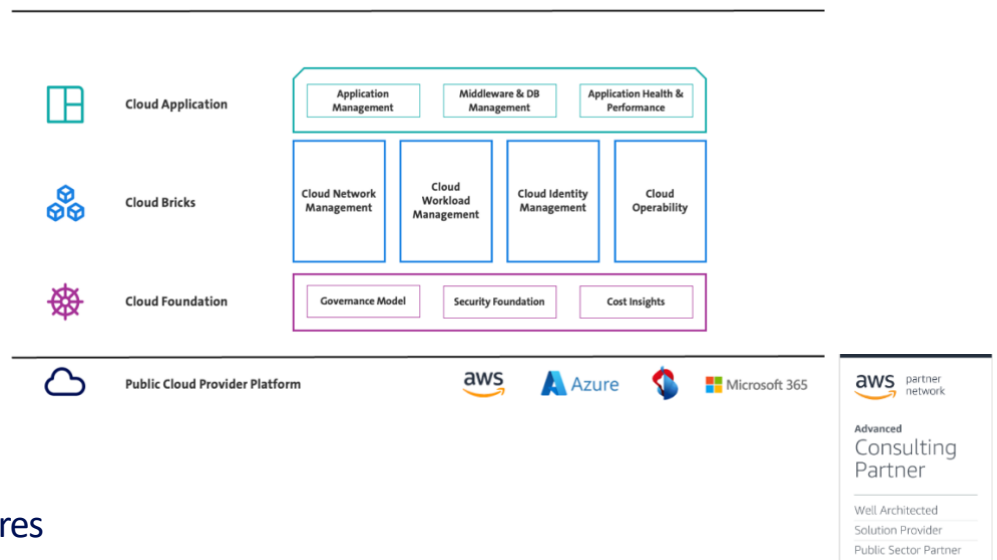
Cloud Application

Application Management

Middleware & DB Management

Application Health & Performance

Cloud Bricks

Cloud Network Management

Cloud Workload Management

Cloud Identity Management

Cloud Operability

Cloud Foundation

Governance Model

Security Foundation

Cost Insights

Public Cloud Provider Platform

aws

Azure

Microsoft 365

aws partner network

Advanced

Consulting Partner

Well Architected

Solution Provider

Public Sector Partner

res